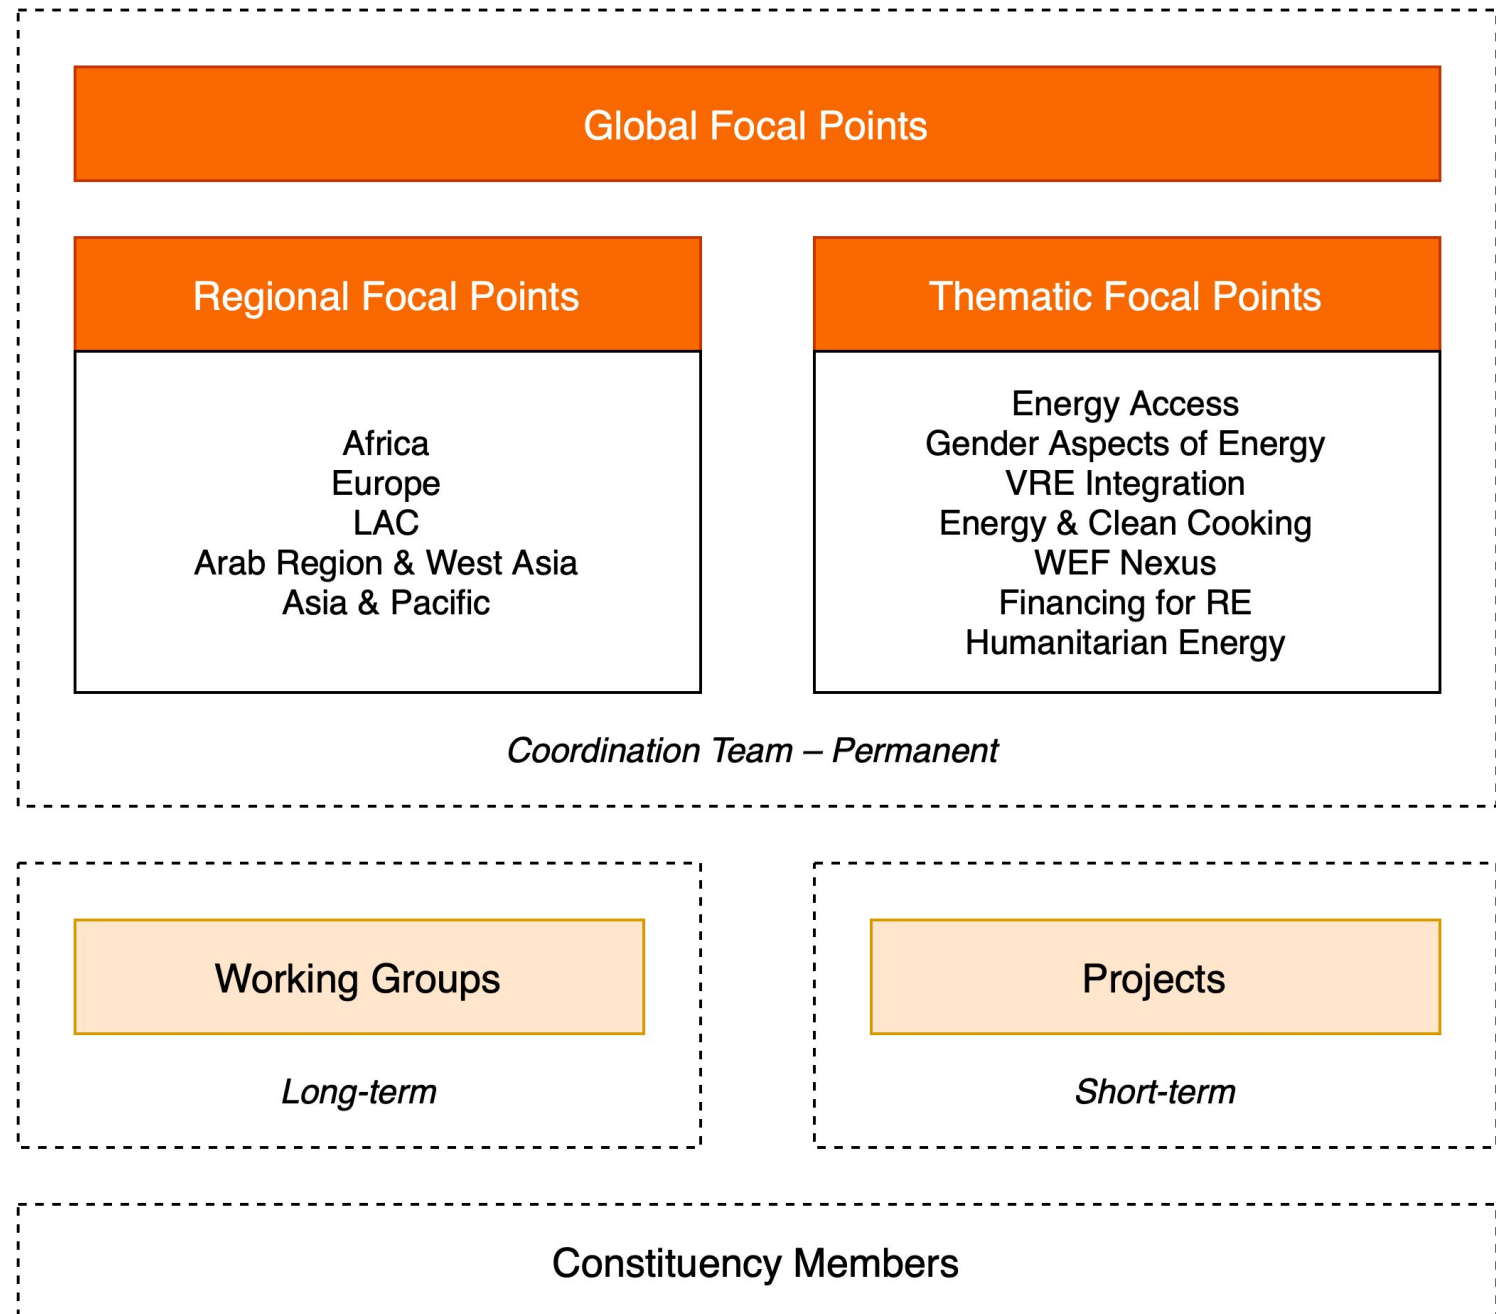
Global Focal Points

Regional Focal Points

Africa
Europe
LAC
Arab Region & West Asia
Asia & Pacific

Thematic Focal Points

Energy Access
Gender Aspects of Energy
VRE Integration
Energy & Clean Cooking
WEF Nexus
Financing for RE
Humanitarian Energy

*Coordination Team – Permanent*

Working Groups

*Long-term*

Projects

*Short-term*

Constituency Members